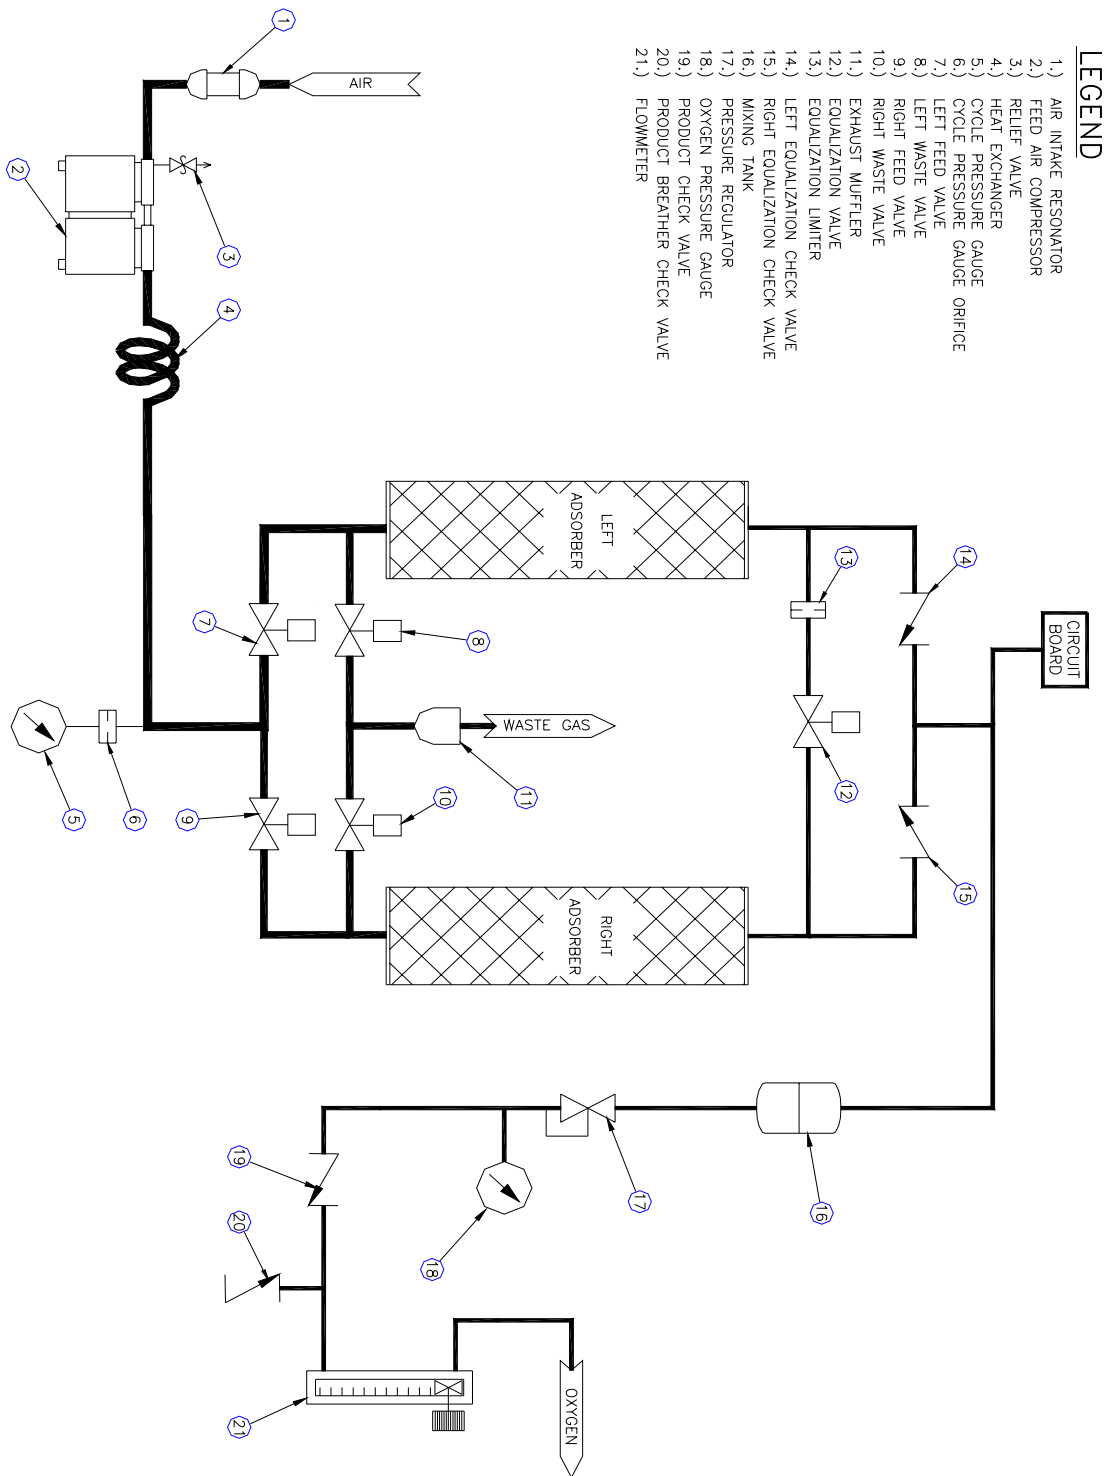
LEGEND
1.) AIR INTAKE RESONATOR
2.) FEED AIR COMPRESSOR
3.) RELIEF VALVE
4.) HEAT EXCHANGER
5.) CYCLE PRESSURE GAUGE
6.) CYCLE PRESSURE GAUGE ORIFICE
7.) LEFT FEED VALVE
8.) LEFT WASTE VALVE
9.) RIGHT FEED VALVE
10.) RIGHT WASTE VALVE
11.) EXHAUST MUFFLER
12.) EQUALIZATION VALVE
13.) EQUALIZATION LIMITER
14.) LEFT EQUALIZATION CHECK VALVE
15.) RIGHT EQUALIZATION CHECK VALVE
16.) MIXING TANK
17.) PRESSURE REGULATOR
18.) OXYGEN PRESSURE GAUGE
19.) PRODUCT CHECK VALVE
20.) PRODUCT BREATHER CHECK VALVE
21.) FLOWMETER

AIR
1
2
3
4
LEFT ADSORBER
RIGHT ADSORBER
CIRCUIT BOARD
WASTE GAS
5
6
7
8
9
10
11
12
13
14
15
16
17
18
19
20
21
OXYGEN